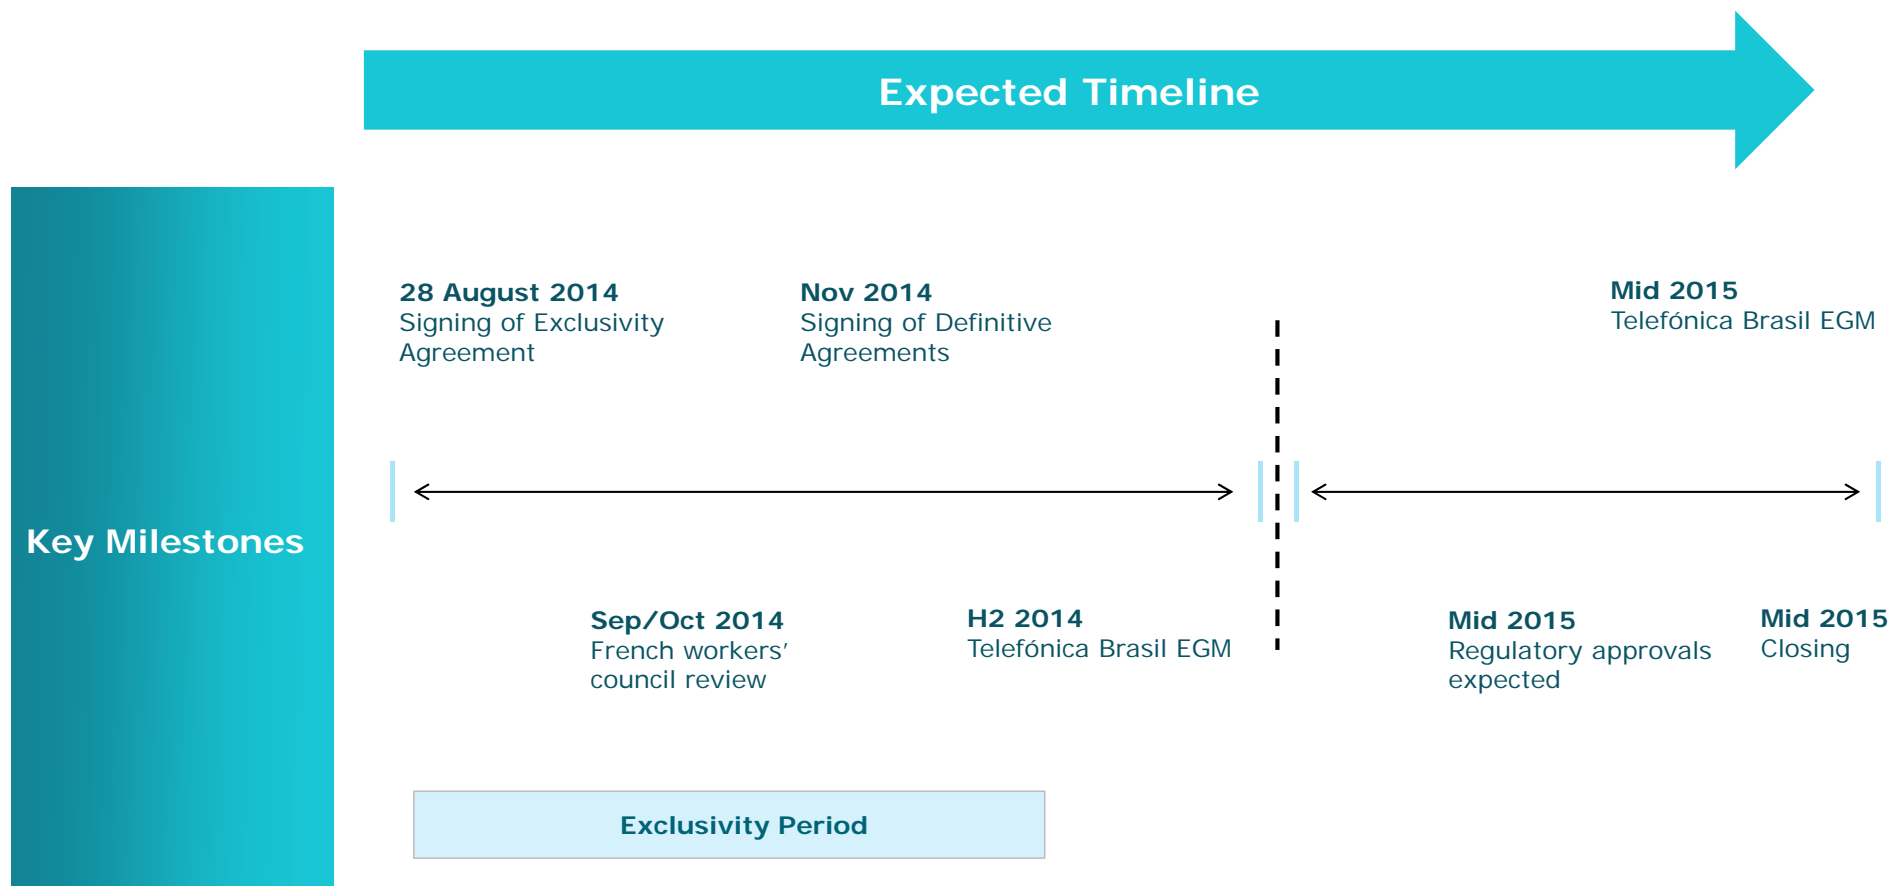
Expected Timeline

Key Milestones

28 August 2014
Signing of Exclusivity Agreement

Nov 2014
Signing of Definitive Agreements

Mid 2015
Telefónica Brasil EGM

Sep/Oct 2014
French workers' council review

H2 2014
Telefónica Brasil EGM

Mid 2015
Regulatory approvals expected

Mid 2015
Closing

Exclusivity Period